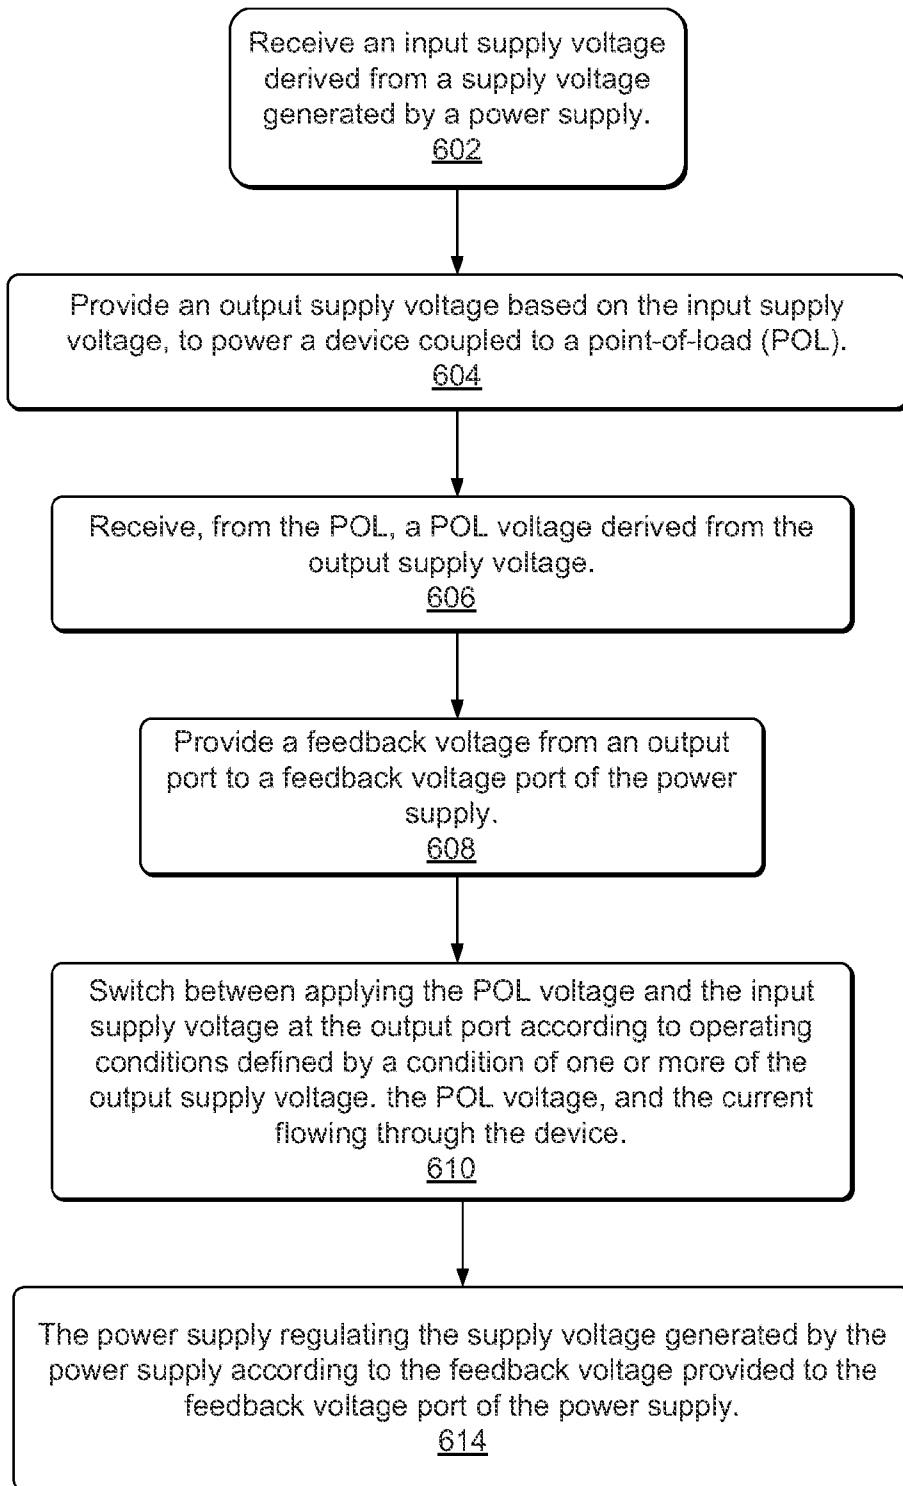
Receive an input supply voltage derived from a supply voltage generated by a power supply.
602

Provide an output supply voltage based on the input supply voltage, to power a device coupled to a point-of-load (POL).
604

Receive, from the POL, a POL voltage derived from the output supply voltage.
606

Provide a feedback voltage from an output port to a feedback voltage port of the power supply.
608

Switch between applying the POL voltage and the input supply voltage at the output port according to operating conditions defined by a condition of one or more of the output supply voltage. the POL voltage, and the current flowing through the device.
610

The power supply regulating the supply voltage generated by the power supply according to the feedback voltage provided to the feedback voltage port of the power supply.
614